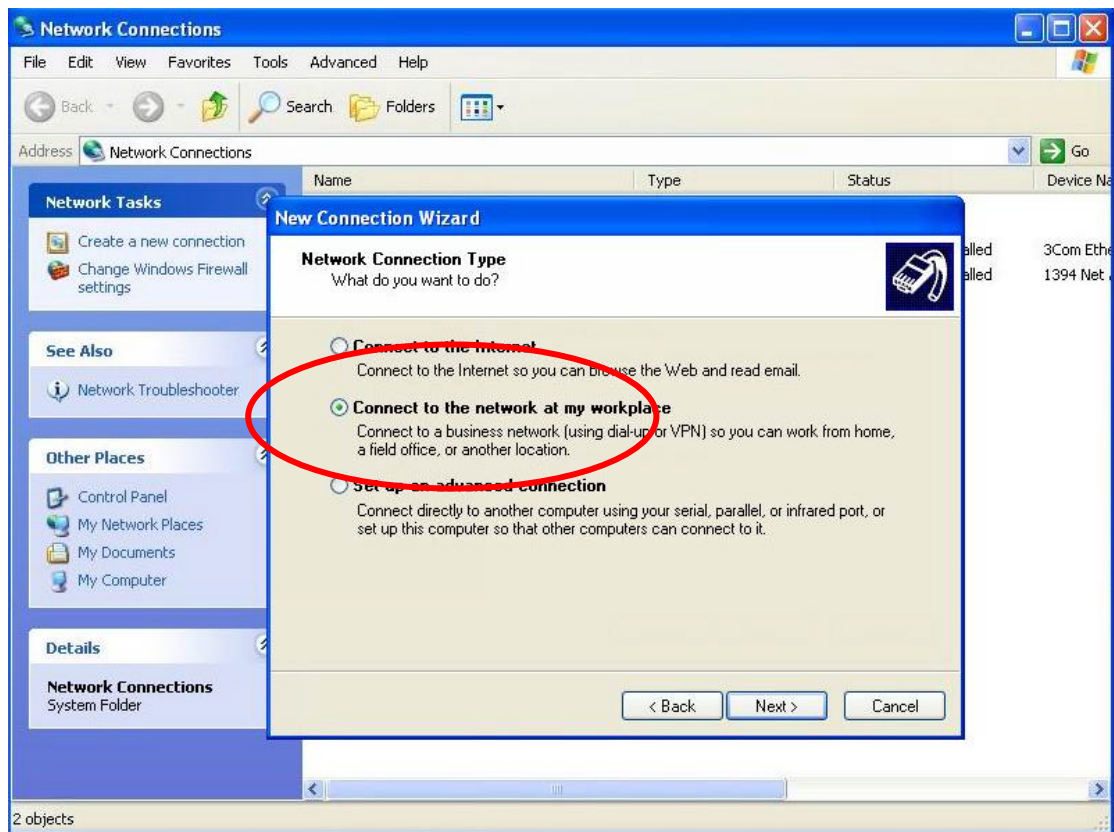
Network Connections

File Edit View Favorites Tools Advanced Help

Back Search Folders

Address Network Connections Go

Network Tasks

Create a new connection
Change Windows Firewall settings

See Also

Network Troubleshooter

Other Places

Control Panel
My Network Places
My Documents
My Computer

Details

Network Connections
System Folder

Name Type Status Device Na

alled 3Com Ethe
alled 1394 Net

New Connection Wizard

Network Connection Type
What do you want to do?

Connect to the Internet
Connect to the Internet so you can browse the Web and read email.

Connect to the network at my workplace
Connect to a business network (using dial-up or VPN) so you can work from home, a field office, or another location.

Set up an advanced connection
Connect directly to another computer using your serial, parallel, or infrared port, or set up this computer so that other computers can connect to it.

< Back Next > Cancel

2 objects